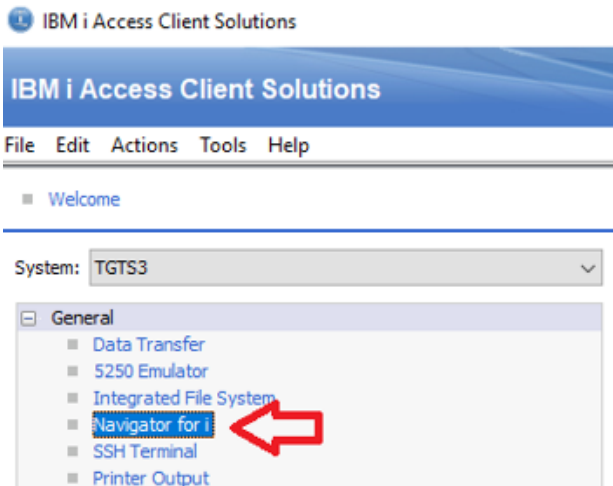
IBM i Access Client Solutions

IBM i Access Client Solutions

File Edit Actions Tools Help

Welcome

System: TGTS3

General
Data Transfer
5250 Emulator
Integrated File System
Navigator for i
SSH Terminal
Printer Output